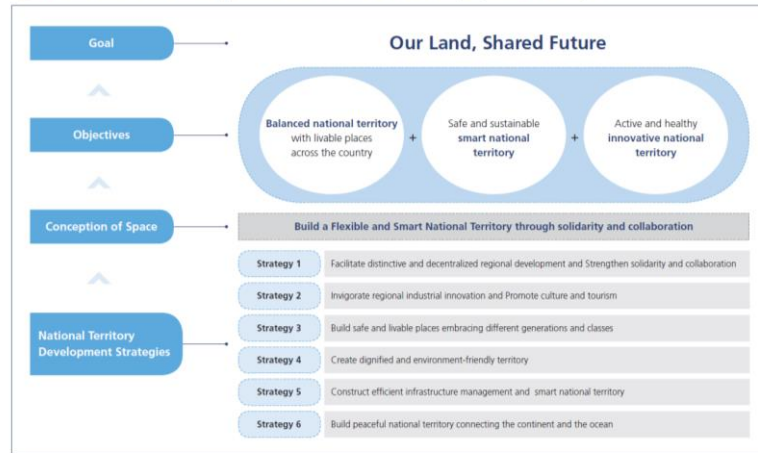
Goal

Our Land, Shared Future

Objectives

Balanced national territory with livable places across the country

+

Safe and sustainable smart national territory

+

Active and healthy innovative national territory

Conception of Space

Build a Flexible and Smart National Territory through solidarity and collaboration

National Territory Development Strategies

| | |
|---|---|
| Strategy 1 | Facilitate distinctive and decentralized regional development and Strengthen solidarity and collaboration |
| Strategy 2 | Invigorate regional industrial innovation and Promote culture and tourism |
| Strategy 3 | Build safe and livable places embracing different generations and classes |
| Strategy 4 | Create dignified and environment-friendly territory |
| Strategy 5 | Construct efficient infrastructure management and smart national territory |
| Strategy 6 | Build peaceful national territory connecting the continent and the ocean |